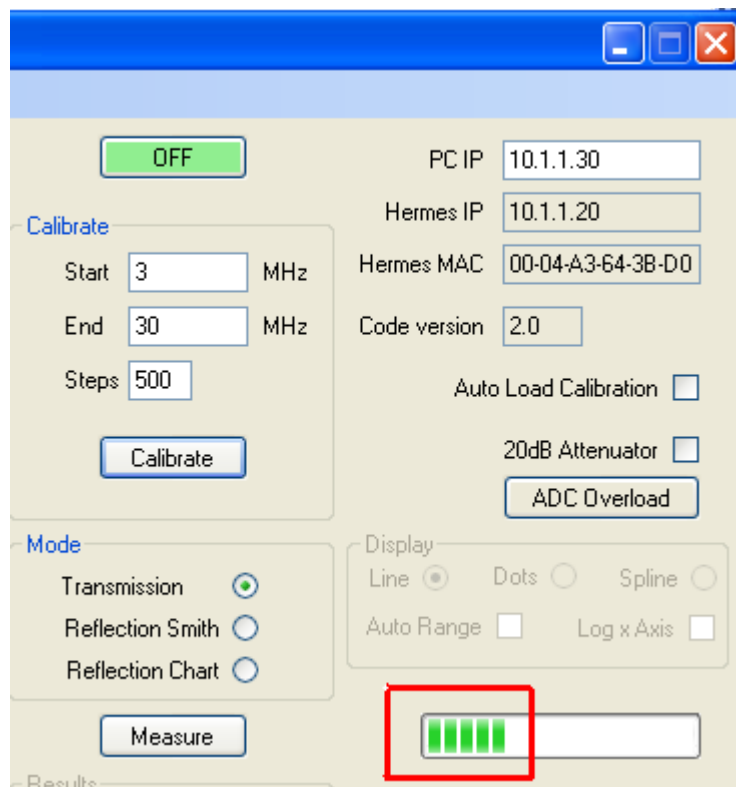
OFF

Calibrate

Start 3 MHz

End 30 MHz

Steps 500

Calibrate

PC IP 10.1.1.30

Hermes IP 10.1.1.20

Hermes MAC 00-04-A3-64-3B-D0

Code version 2.0

Auto Load Calibration

20dB Attenuator

ADC Overload

Mode

Transmission

Reflection Smith

Reflection Chart

Display

Line

Dots

Spline

Auto Range

Log x Axis

Measure

Results